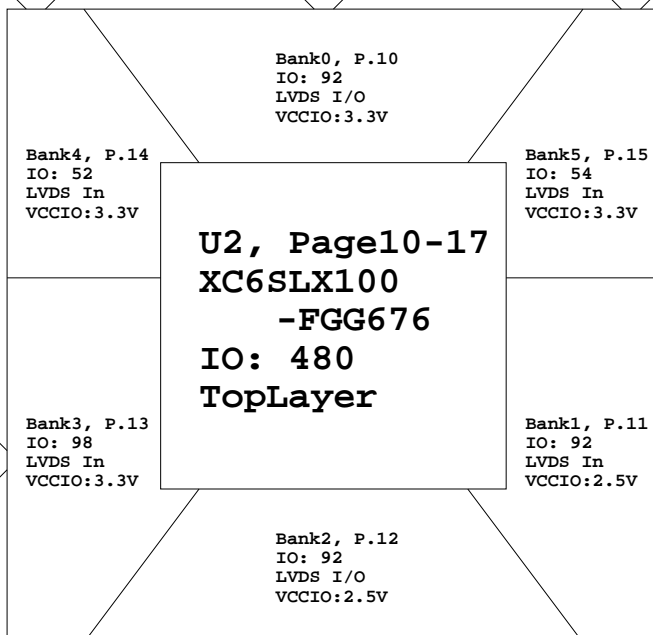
Bank0, P.10
IO: 92
LVDS I/O
VCCIO:3.3V

Bank4, P.14
IO: 52
LVDS In
VCCIO:3.3V

Bank5, P.15
IO: 54
LVDS In
VCCIO:3.3V

U2, Page10-17
XC6SLX100
-FGG676
IO: 480
TopLayer

Bank3, P.13
IO: 98
LVDS In
VCCIO:3.3V

Bank1, P.11
IO: 92
LVDS In
VCCIO:2.5V

Bank2, P.12
IO: 92
LVDS I/O
VCCIO:2.5V